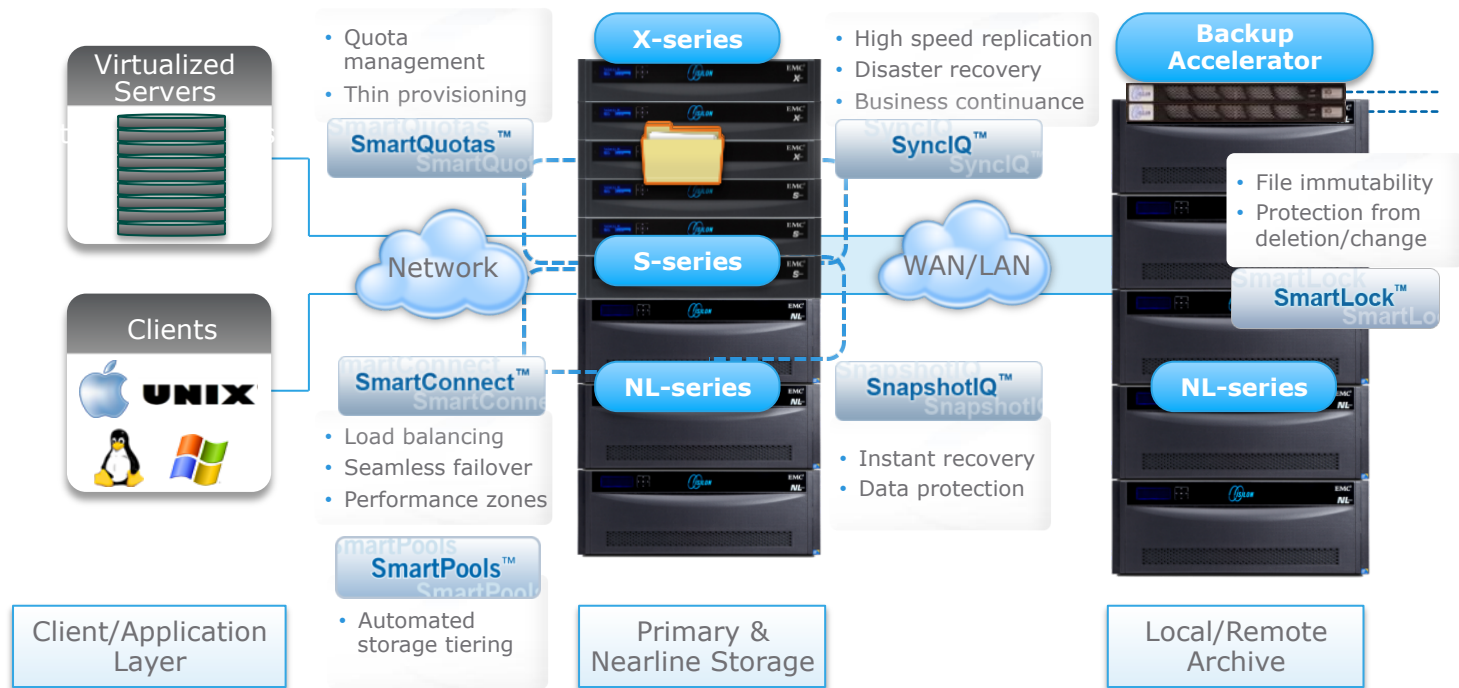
Virtualized Servers

Clients

UNIX

• Quota management
• Thin provisioning

SmartQuotas™

Network

SmartConnect™

• Load balancing
• Seamless failover
• Performance zones

SmartPools™

• Automated storage tiering

X-series

S-series

NL-series

• High speed replication
• Disaster recovery
• Business continuance

SyncIQ™

WAN/LAN

SnapshotIQ™

• Instant recovery
• Data protection

Backup Accelerator

• File immutability
• Protection from deletion/change

SmartLock™

NL-series

Client/Application Layer

Primary & Nearline Storage

Local/Remote Archive